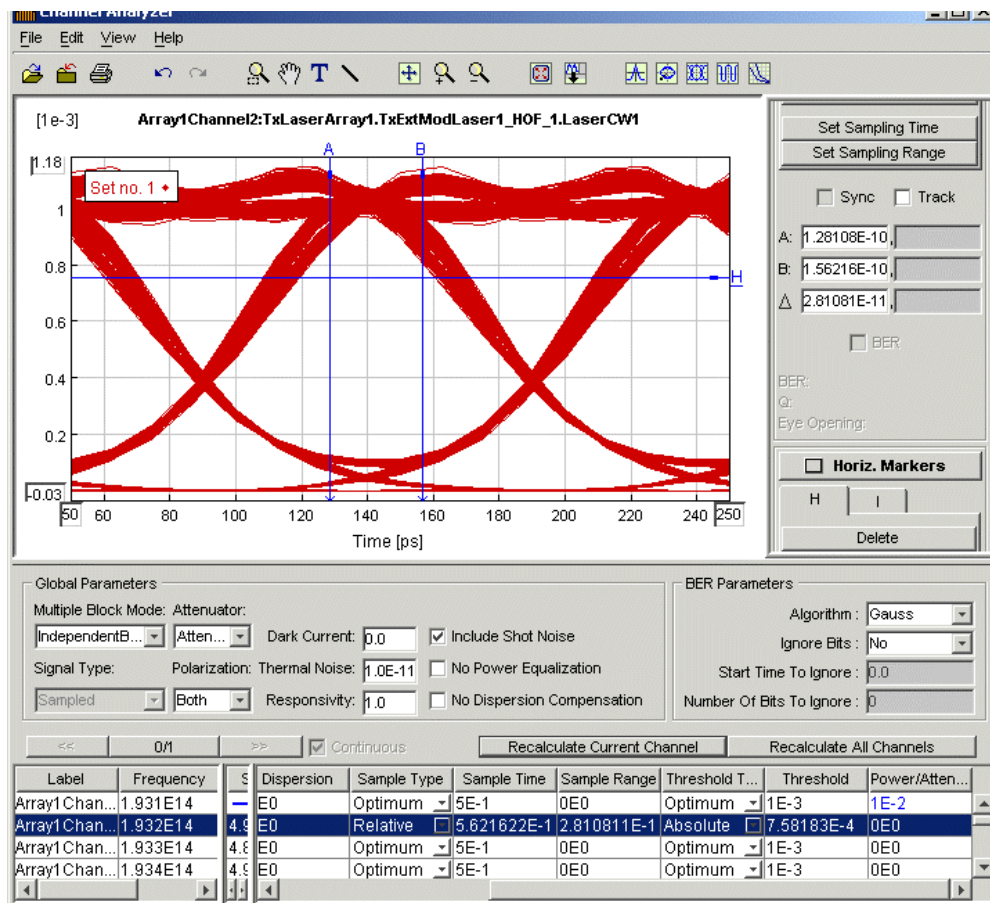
Channel Analyzer

File Edit View Help

[1e-3] Array1Channel2:TxLaserArray1.TxExtModLaser1_HOF_1.LaserCW1

1.18
1
0.8
0.6
0.4
0.2
-0.03

Set no. 1

A B H

50 60 80 100 120 140 160 180 200 220 240 250

Time [ps]

Set Sampling Time
Set Sampling Range

Sync Track

A: 1.28108E-10,
B: 1.56216E-10,
Δ 2.81081E-11,

BER

BER:
Q:
Eye Opening:

Horiz. Markers

H I

Delete

Global Parameters

Multiple Block Mode: IndependentB...
Attenuator: Atten...
Dark Current: 0.0
Include Shot Noise
Signal Type: Sampled
Polarization: Both
Thermal Noise: 1.0E-11
No Power Equalization
Responsivity: 1.0
No Dispersion Compensation

BER Parameters

Algorithm : Gauss
Ignore Bits : No
Start Time To Ignore : 0.0
Number Of Bits To Ignore : 0

<< 0/1 >> Continuous Recalculate Current Channel Recalculate All Channels

| Label | Frequency | S | Dispersion | Sample Type | Sample Time | Sample Range | Threshold T... | Threshold | Power/Atten... |
|---|---|---|---|---|---|---|---|---|---|
| Array1Chan... | 1.931E14 | | E0 | Optimum | 5E-1 | 0E0 | Optimum | 1E-3 | 1E-2 |
| Array1Chan... | 1.932E14 | 4.9 | E0 | Relative | 5.621622E-1 | 2.810811E-1 | Absolute | 7.58183E-4 | 0E0 |
| Array1Chan... | 1.933E14 | 4.8 | E0 | Optimum | 5E-1 | 0E0 | Optimum | 1E-3 | 0E0 |
| Array1Chan... | 1.934E14 | 4.9 | E0 | Optimum | 5E-1 | 0E0 | Optimum | 1E-3 | 0E0 |